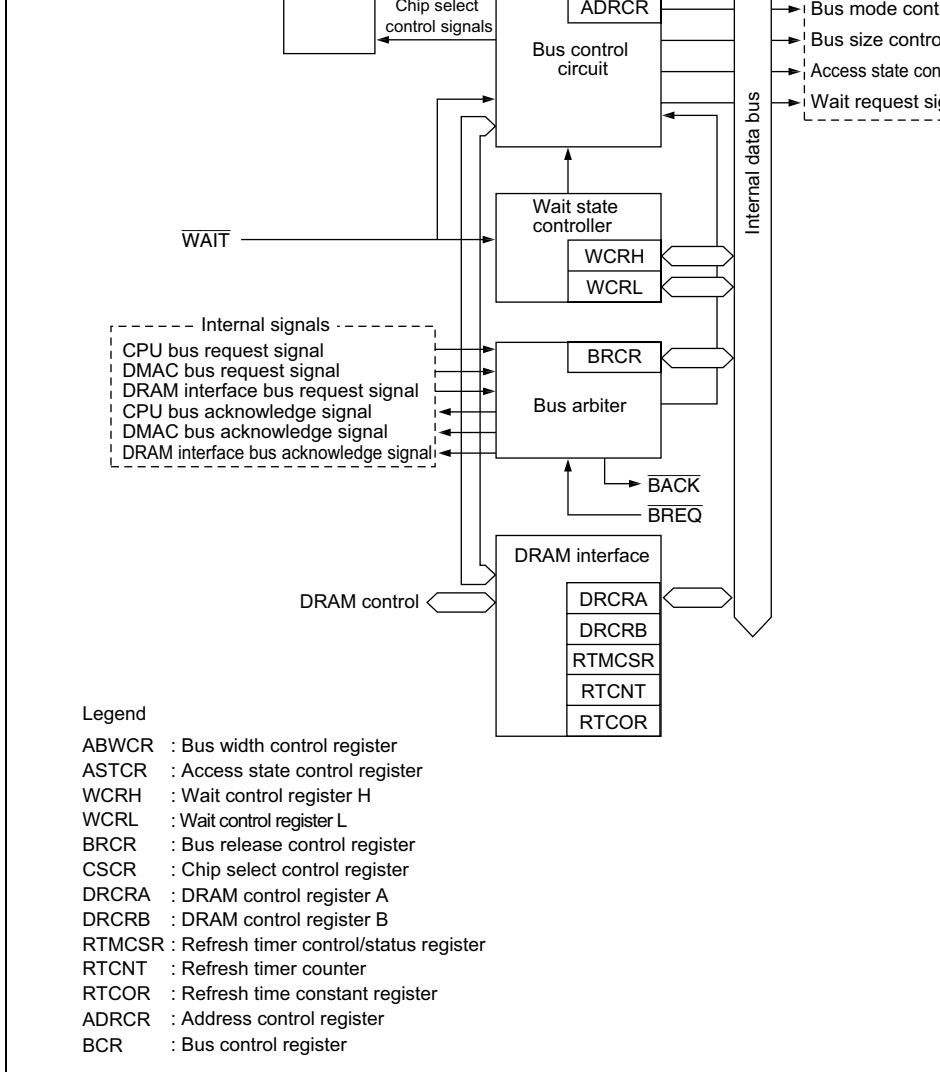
Chip select control signals

ADRCR

Bus control circuit

Bus mode cont
Bus size contro
Access state con
Wait request si

Internal data bus

Wait state controller

$\overline{WAIT}$

WCRH
WCRL

Internal signals
CPU bus request signal
DMAC bus request signal
DRAM interface bus request signal
CPU bus acknowledge signal
DMAC bus acknowledge signal
DRAM interface bus acknowledge signal

BRCR
Bus arbiter

$\overline{BACK}$
$\overline{BREQ}$

DRAM interface

DRAM control

DRCRA
DRCRB
RTMCSR
RTCNT
RTCOR

Legend

ABWCR : Bus width control register
ASTCR : Access state control register
WCRH : Wait control register H
WCRL : Wait control register L
BRCR : Bus release control register
CSCR : Chip select control register
DRCRA : DRAM control register A
DRCRB : DRAM control register B
RTMCSR : Refresh timer control/status register
RTCNT : Refresh timer counter
RTCOR : Refresh time constant register
ADRCR : Address control register
BCR : Bus control register